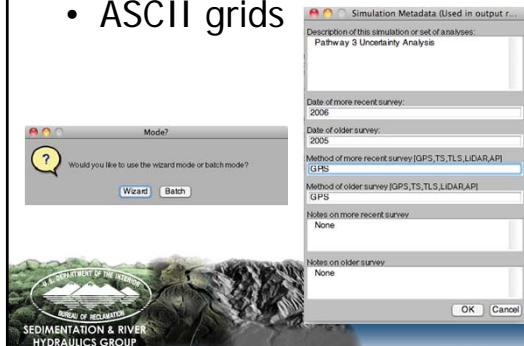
• ASCII grids

Simulation Metadata (Used in output r...

Description of this simulation or set of analyses:

Pathway 3 Uncertainty Analysis

Date of more recent survey:

2006

Date of older survey:

2005

Method of more recent survey [GPS,TS,TLS,LiDAR,AP]

GPS

Method of older survey [GPS,TS,TLS,LiDAR,AP]

GPS

Notes on more recent survey

None

Notes on older survey

None

OK Cancel

Mode?

Would you like to use the wizard mode or batch mode?

Wizard Batch

U.S. DEPARTMENT OF THE INTERIOR

BUREAU OF RECLAMATION

SEDIMENTATION & RIVER HYDRAULICS GROUP